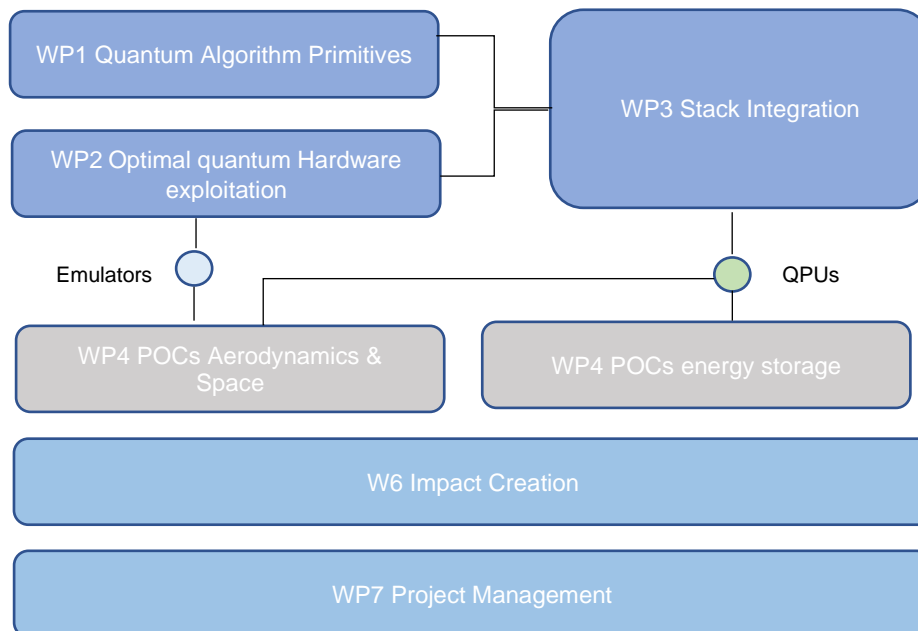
WP1 Quantum Algorithm Primitives

WP2 Optimal quantum Hardware exploitation

WP3 Stack Integration

Emulators

QPUs

WP4 POCs Aerodynamics & Space

WP4 POCs energy storage

W6 Impact Creation

WP7 Project Management